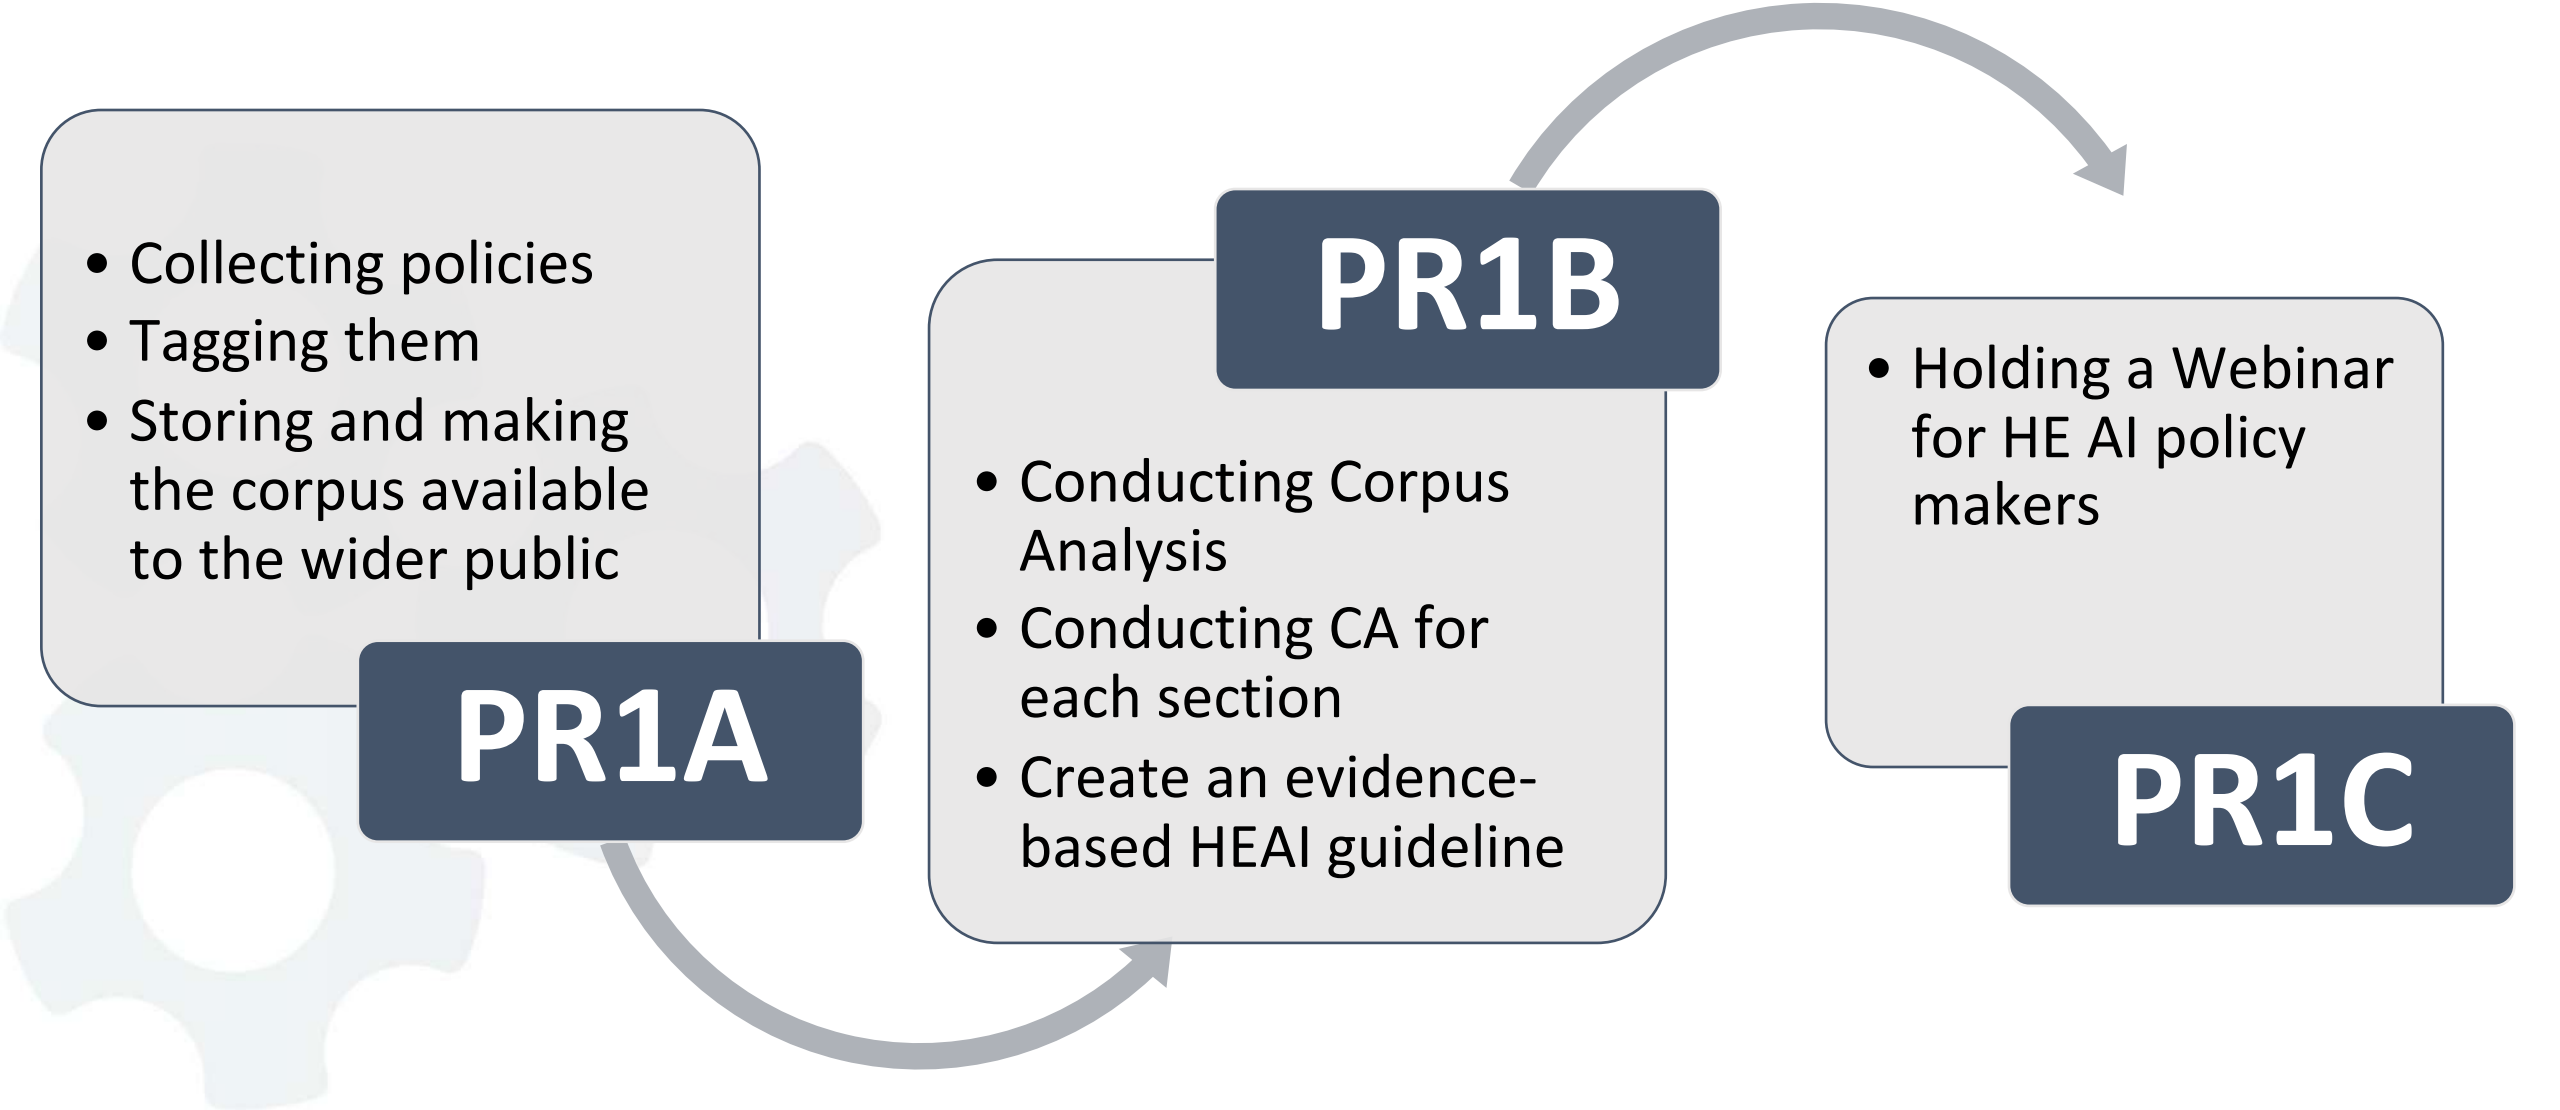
• Collecting policies
• Tagging them
• Storing and making the corpus available to the wider public

PR1A

PR1B

• Conducting Corpus Analysis
• Conducting CA for each section
• Create an evidence-based HEAI guideline

• Holding a Webinar for HE AI policy makers

PR1C